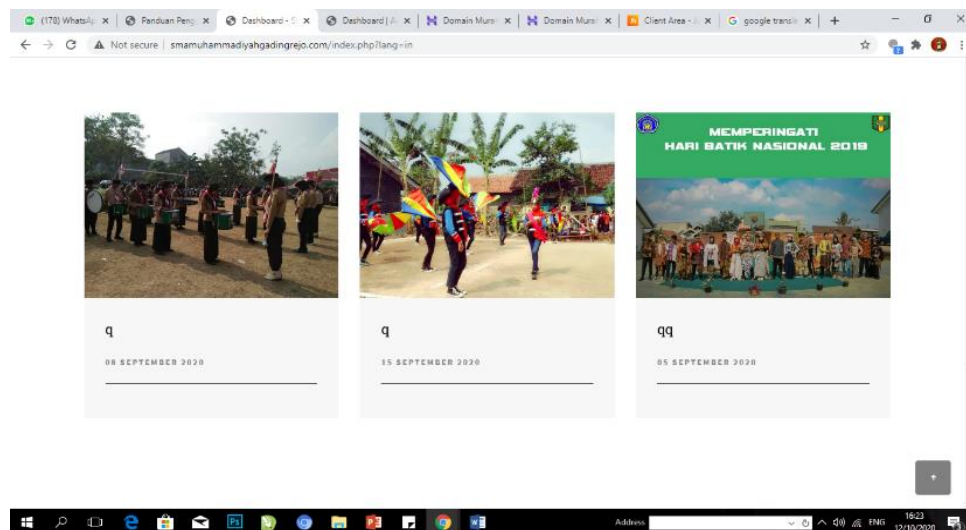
(178) WhatsAp ×
Panduan Peng ×
Dashboard - S ×
Dashboard | A ×
Domain Mura ×
Domain Mura ×
Client Area - ×
google transla ×
+

Not secure | smamuhammadiyahgadingrejo.com/index.php?lang=in

MEMPERINGATI
HARI BATIK NASIONAL 2019

q

08 SEPTEMBER 2020

q

15 SEPTEMBER 2020

qq

05 SEPTEMBER 2020

Address
ENG
16:23
12/10/2020